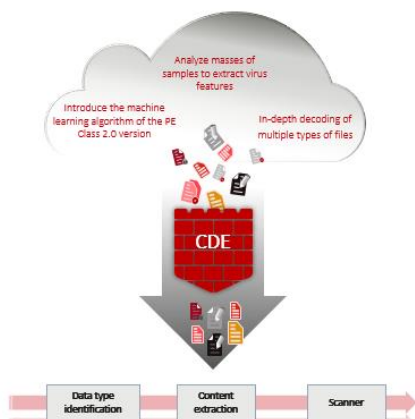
Analyze masses of samples to extract virus features

Introduce the machine learning algorithm of the PE Class 2.0 version

In-depth decoding of multiple types of files

CDE

Data type identification

Content extraction

Scanner